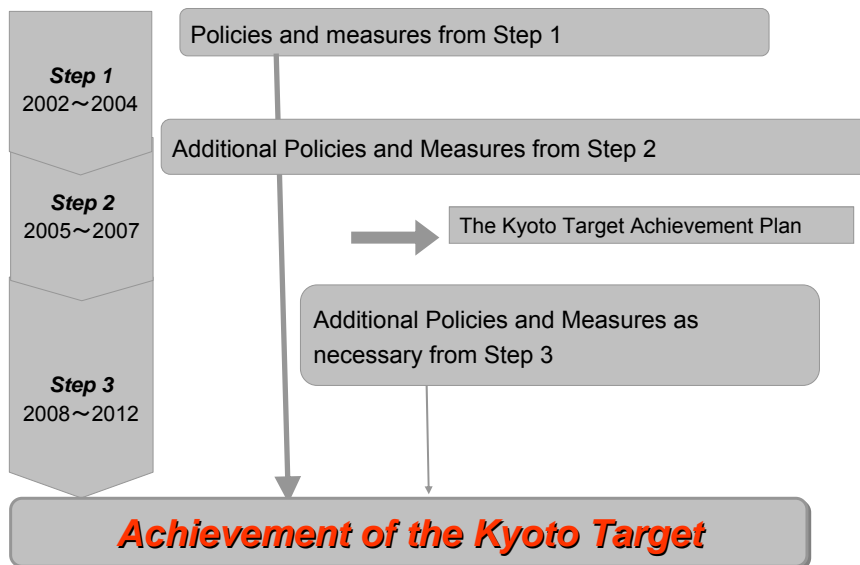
Step 1
2002～2004

Policies and measures from Step 1

Additional Policies and Measures from Step 2

Step 2
2005～2007

The Kyoto Target Achievement Plan

Additional Policies and Measures as necessary from Step 3

Step 3
2008～2012

Achievement of the Kyoto Target